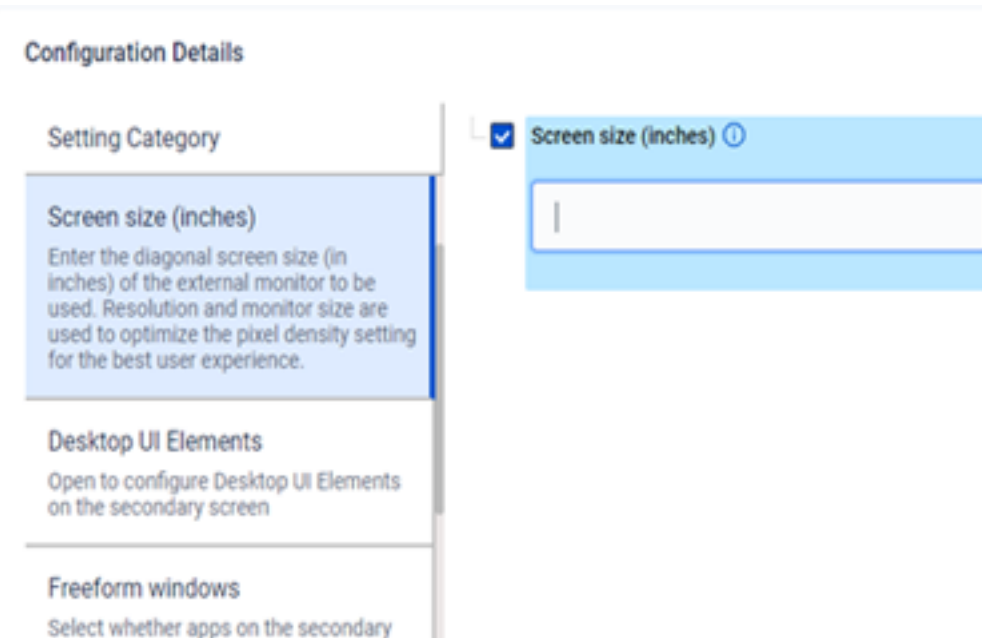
Configuration Details

Setting Category

Screen size (inches)
Enter the diagonal screen size (in inches) of the external monitor to be used. Resolution and monitor size are used to optimize the pixel density setting for the best user experience.

Desktop UI Elements
Open to configure Desktop UI Elements on the secondary screen

Freeform windows
Select whether apps on the secondary

Screen size (inches) ⓘ